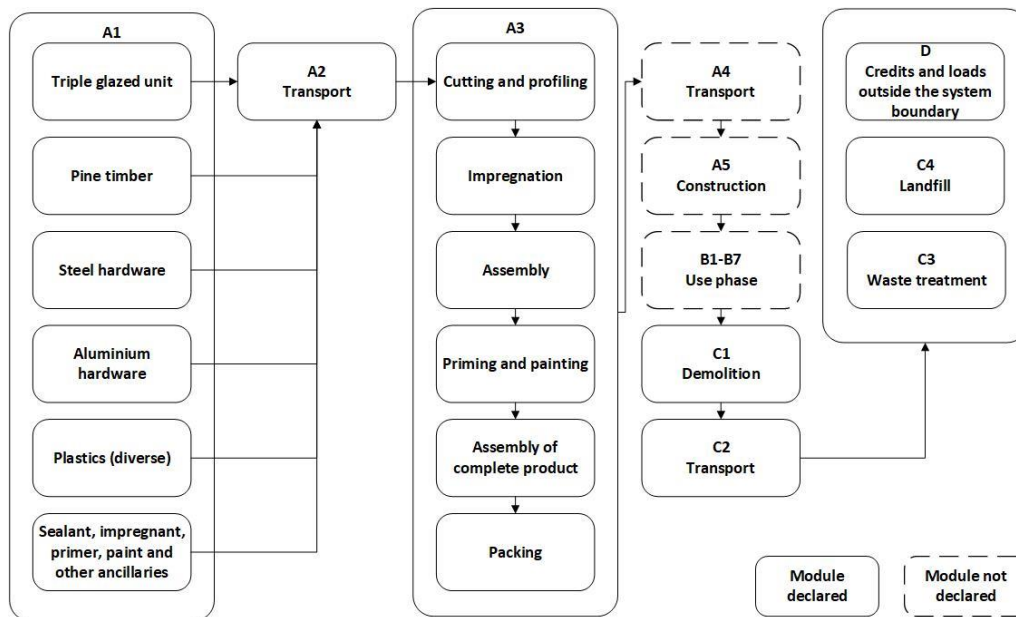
A1

Triple glazed unit

Pine timber

Steel hardware

Aluminium hardware

Plastics (diverse)

Sealant, impregnant, primer, paint and other ancillaries

A2
Transport

A3

Cutting and profiling

Impregnation

Assembly

Priming and painting

Assembly of complete product

Packing

A4
Transport

A5
Construction

B1-B7
Use phase

C1
Demolition

C2
Transport

D
Credits and loads outside the system boundary

C4
Landfill

C3
Waste treatment

Module declared

Module not declared